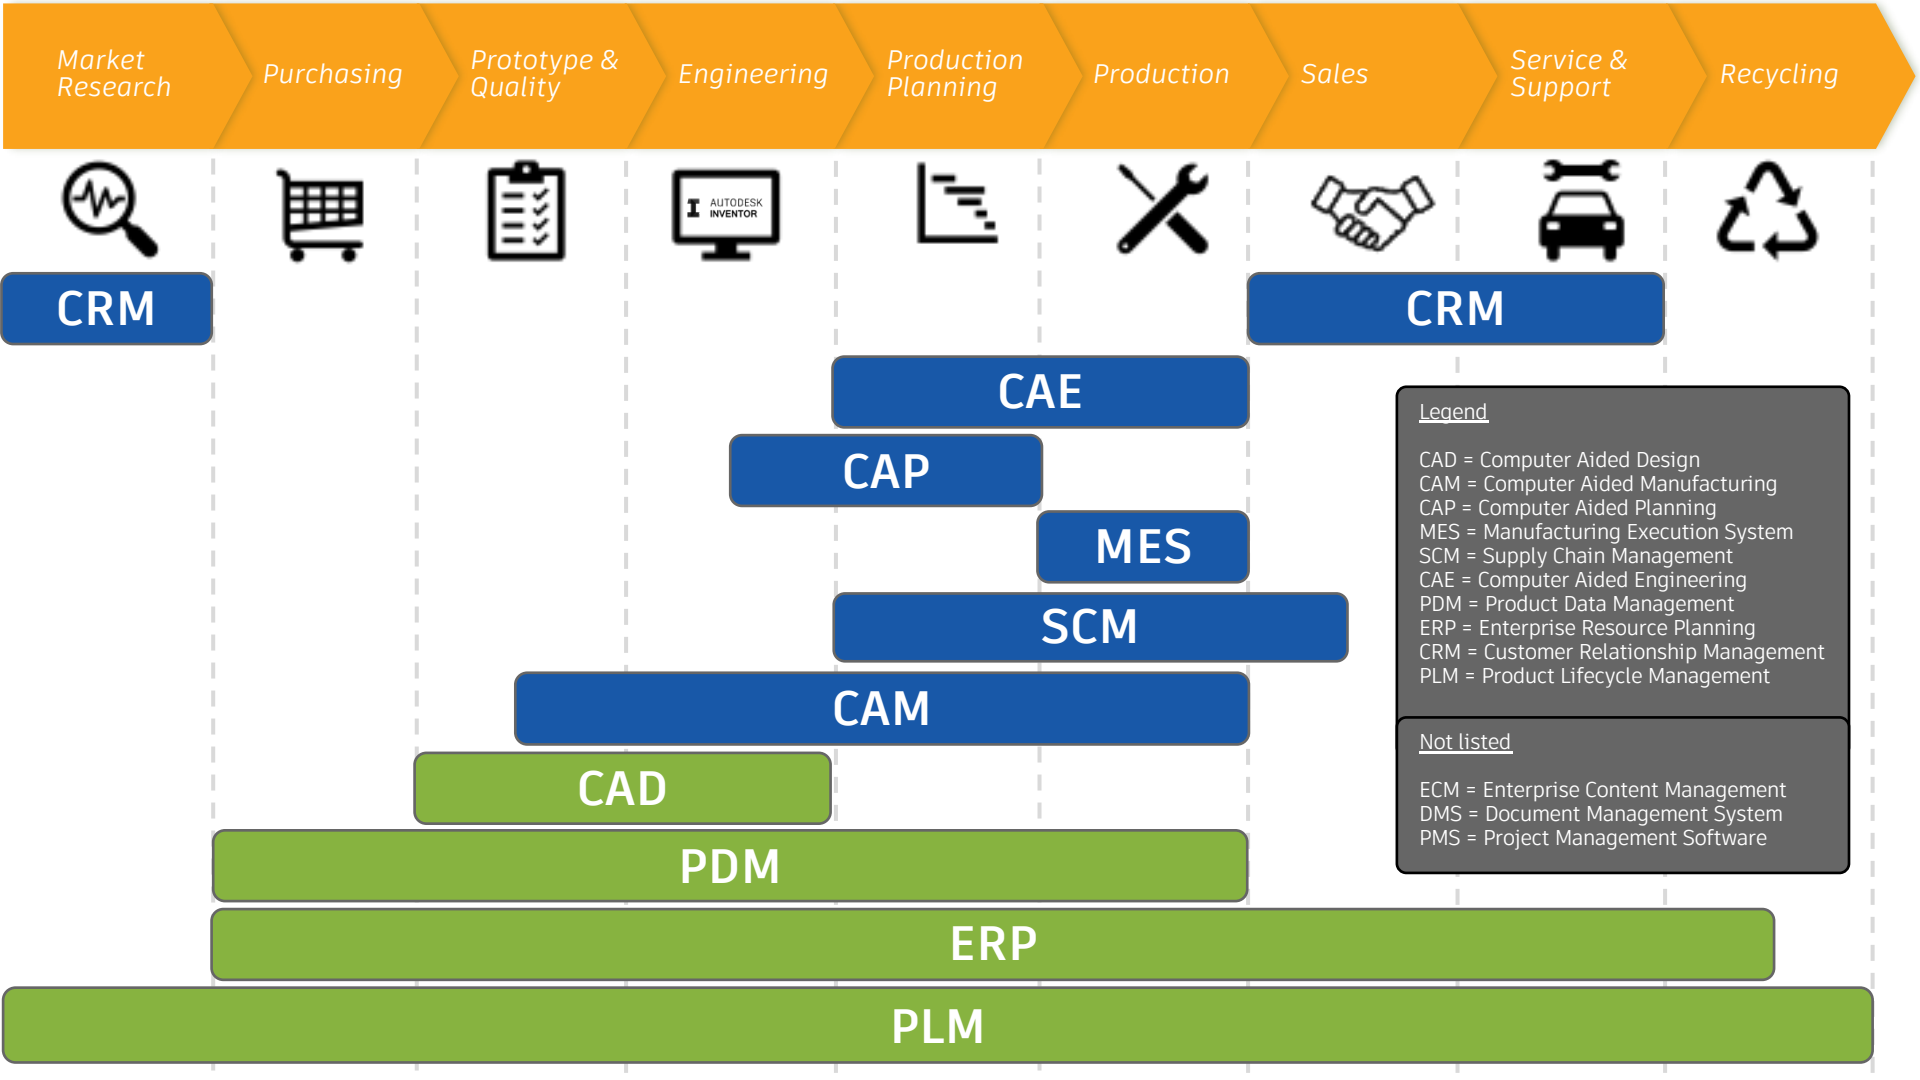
Market Research

Purchasing

Prototype & Quality

Engineering

Production Planning

Production

Sales

Service & Support

Recycling

I AUTODESK INVENTOR

CRM

CRM

CAE

CAP

MES

SCM

CAM

CAD

PDM

ERP

PLM

Legend

CAD = Computer Aided Design
CAM = Computer Aided Manufacturing
CAP = Computer Aided Planning
MES = Manufacturing Execution System
SCM = Supply Chain Management
CAE = Computer Aided Engineering
PDM = Product Data Management
ERP = Enterprise Resource Planning
CRM = Customer Relationship Management
PLM = Product Lifecycle Management

Not listed

ECM = Enterprise Content Management
DMS = Document Management System
PMS = Project Management Software